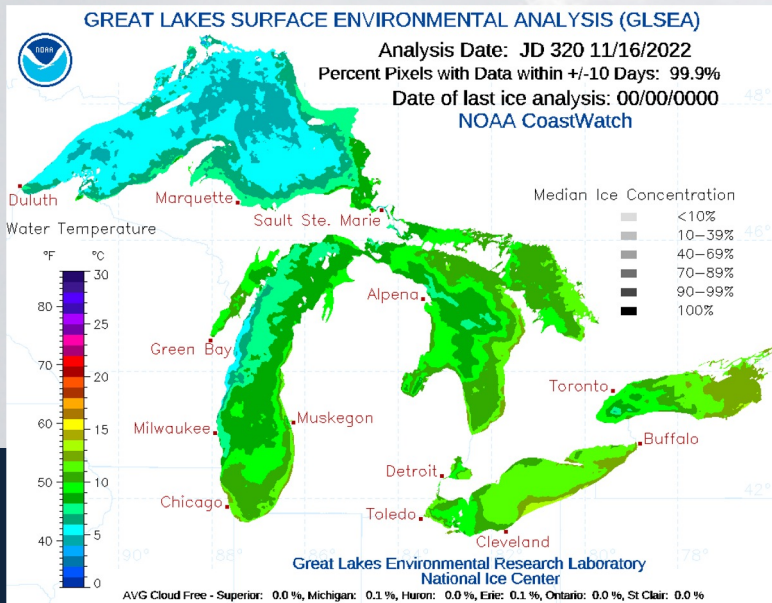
GREAT LAKES SURFACE ENVIRONMENTAL ANALYSIS (GLSEA)

NOAA

Analysis Date: JD 320 11/16/2022

Percent Pixels with Data within +/-10 Days: 99.9%

Date of last ice analysis: 00/00/0000

NOAA CoastWatch

48°

46°

42°

Duluth

Marquette

Sault Ste. Marie

Median Ice Concentration

<10%

10-39%

40-69%

70-89%

90-99%

100%

Water Temperature

°F °C

30

80

25

70

20

60

15

50

10

40

5

0

Alpena

Green Bay

Toronto

Milwaukee

Muskegon

Buffalo

Detroit

Chicago

Toledo

Cleveland

90°

88°

84°

80°

78°

Great Lakes Environmental Research Laboratory

National Ice Center

AVG Cloud Free - Superior: 0.0 %, Michigan: 0.1 %, Huron: 0.0 %, Erie: 0.1 %, Ontario: 0.0 %, St Clair: 0.0 %